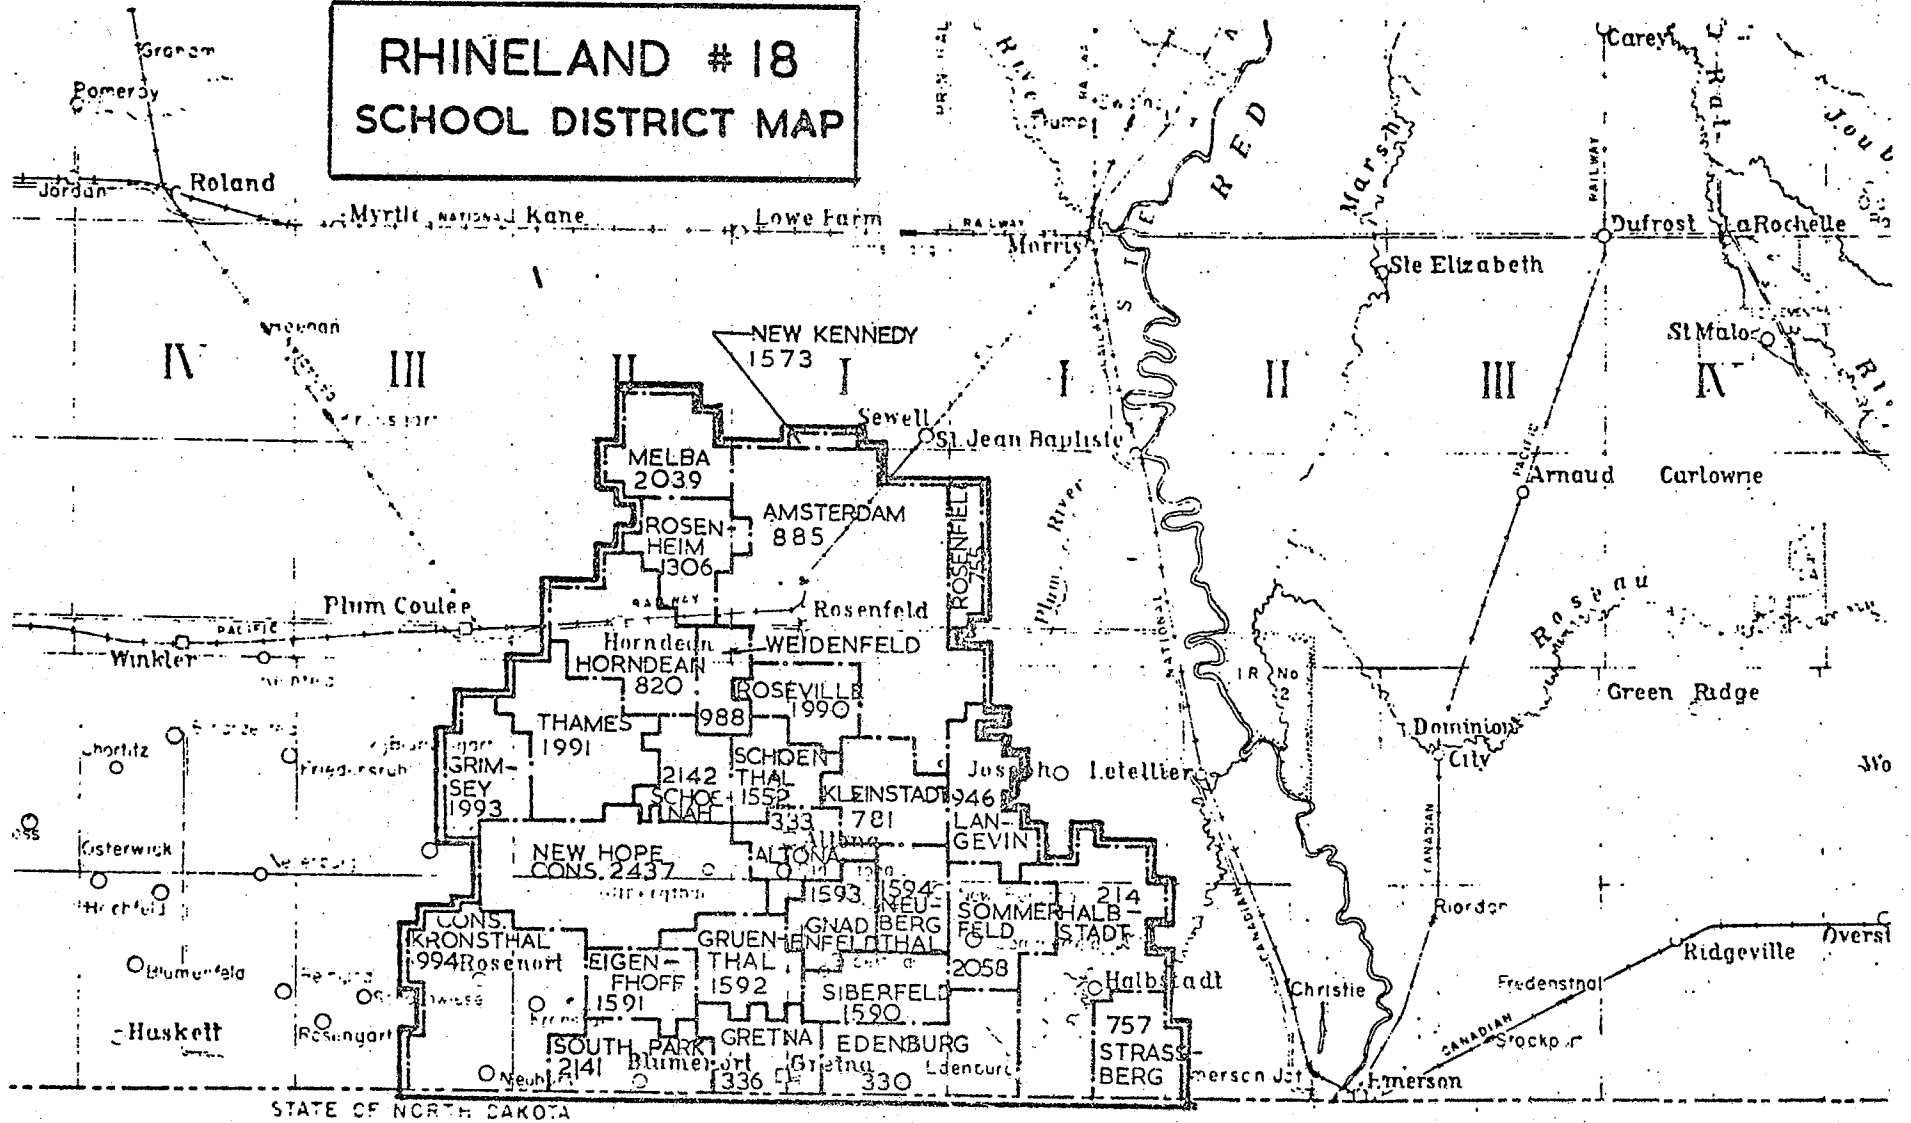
RHINELAND #18
SCHOOL DISTRICT MAP

Graham
Pomeroy
Jordan
Roland
Myrtle
Kane
Lowe Farm
RAILWAY
Morris
RED
Marsh
Carey
Dufrost
LaRochelle
Ste Elizabeth
St Malo
IV
III
II
NEW KENNEDY 1573
I
I
II
III
IV
Sewell
St Jean Baptiste
Arnaud
Carlowrie
MELBA 2039
AMSTERDAM 885
ROSEN HEIM 1306
ROSENFELD 755
Plum Coulee
PACIFIC
Rosenfeld
Winkler
Horndean
HORNDEAN 820
WEIDENFELD
ROSEVILLE 1990
Plum River
Roseau
Green Ridge
THAMES 1991
988
Chortitz
Friedensruh
GRIM-SEY 1993
2142
SCHOEN THAL 1552
KLEINSTADT 781
946
LAN-GEVIN
Letellier
Dominion City
SCHOENAH
333
Altona
Osterwick
NEW HOPE CONS. 2437
ALTONA
1593
1594 NEU-BERG THAL
214
CONS. KRONSTHAL 994
Rosenort
EIGEN-FHOFF 1591
GRUEN-THAL 1592
GNAD-ENFELD
SOMMER-FELD 2058
HALB-STADT
Riordon
Ridgeville
Overst
Blumenfeld
SIBERFELD 1590
Halbstadt
Christie
Fredensthal
Haskett
Rosengart
SOUTH PARK 2141
Blumenort
GRETNA 336
Gretna
EDENBURG 330
Edenburg
757 STRASS-BERG
Emerson Jct
Emerson
CANADIAN
NATIONAL
Neuhorst
STATE OF NORTH DAKOTA